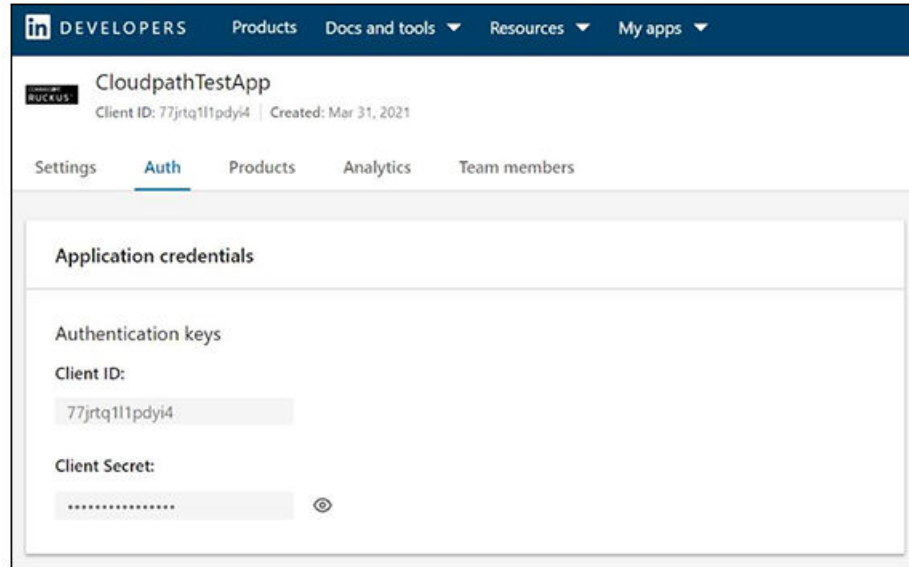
in DEVELOPERS Products Docs and tools ▼ Resources ▼ My apps ▼

COMMSCOPE RUCKUS

CloudpathTestApp

Client ID: 77jrtq1l1pdyi4 | Created: Mar 31, 2021

Settings Auth Products Analytics Team members

Application credentials

Authentication keys

Client ID:

77jrtq1l1pdyi4

Client Secret:

················